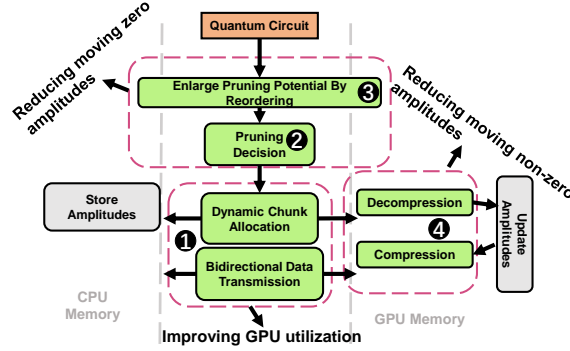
Quantum Circuit

Reducing moving zero amplitudes

Enlarge Pruning Potential By Reordering ❸

Pruning Decision ❷

Reducing moving non-zero amplitudes

Store Amplitudes

Dynamic Chunk Allocation

❶

Bidirectional Data Transmission

Decompression

❹

Compression

Update Amplitudes

CPU Memory

GPU Memory

Improving GPU utilization